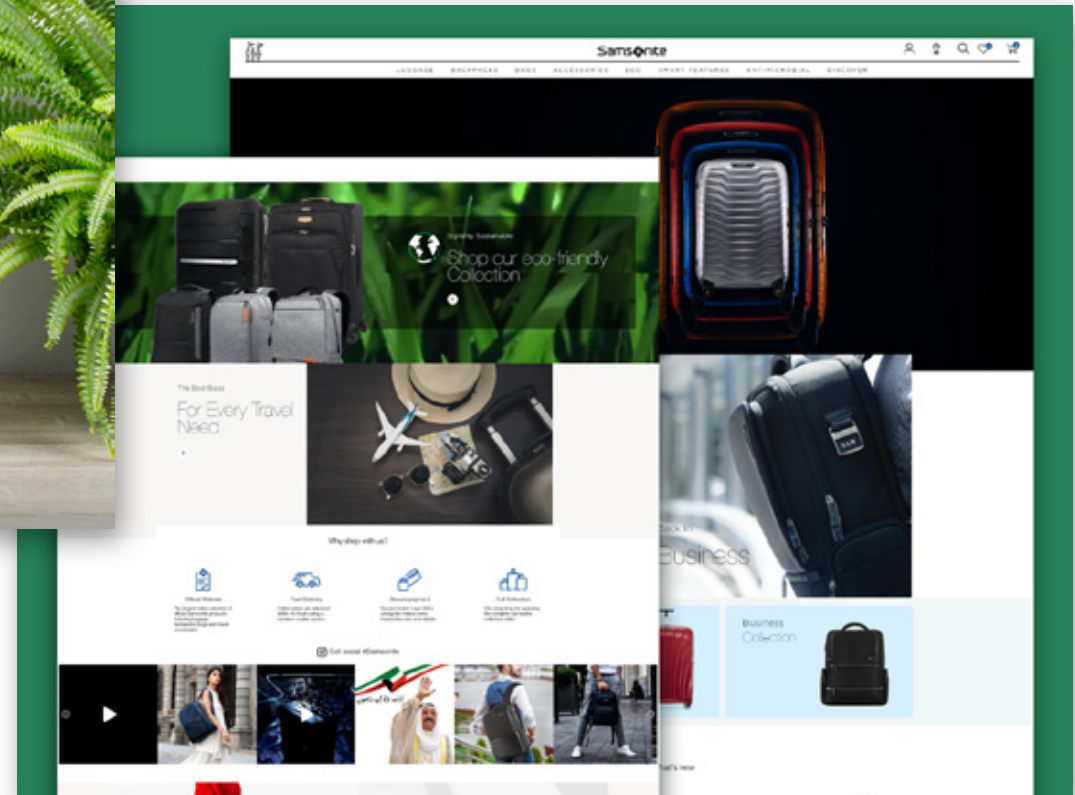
Samsonite

LUGGAGE BACKPACKS BAGS ACCESSORIES ECO SMART FEATURES ANTIMICROBIAL DISCOVER

Stylishly Sustainable

Shop our eco-friendly Collection

The Best Bags

For Every Travel Need

Back in

Business

Business Collection

Why shop with us?

Official Website

Fast Delivery

Secure payment

Full Collection

Get social #Samsonite

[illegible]hat's new